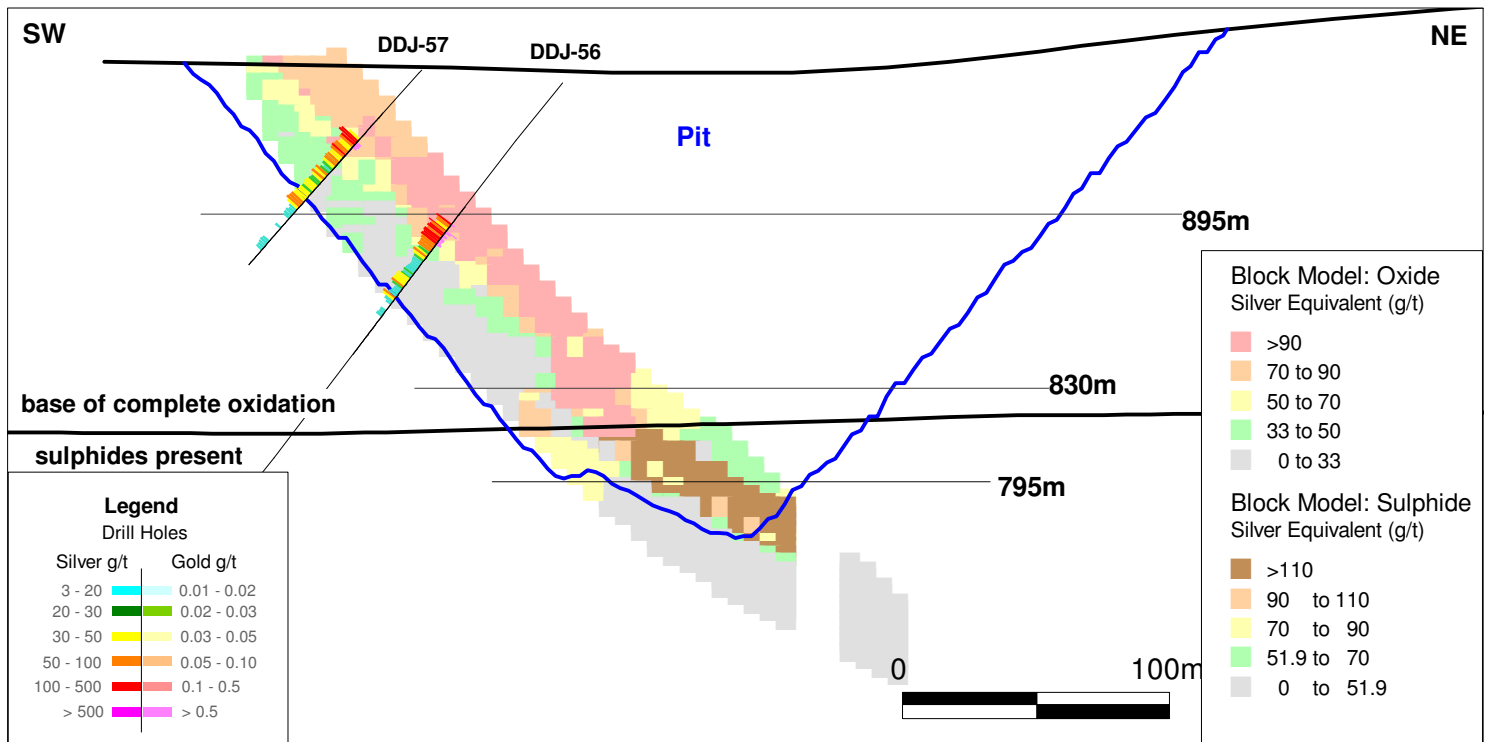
SW

NE

DDJ-57

DDJ-56

Pit

895m

830m

795m

base of complete oxidation

sulphides present

Legend
Drill Holes

| Silver g/t | Gold g/t |
|---|---|
| 3 - 20 | 0.01 - 0.02 |
| 20 - 30 | 0.02 - 0.03 |
| 30 - 50 | 0.03 - 0.05 |
| 50 - 100 | 0.05 - 0.10 |
| 100 - 500 | 0.1 - 0.5 |
| > 500 | > 0.5 |

Block Model: Oxide
Silver Equivalent (g/t)

>90
70 to 90
50 to 70
33 to 50
0 to 33

Block Model: Sulphide
Silver Equivalent (g/t)

>110
90 to 110
70 to 90
51.9 to 70
0 to 51.9

0

100m